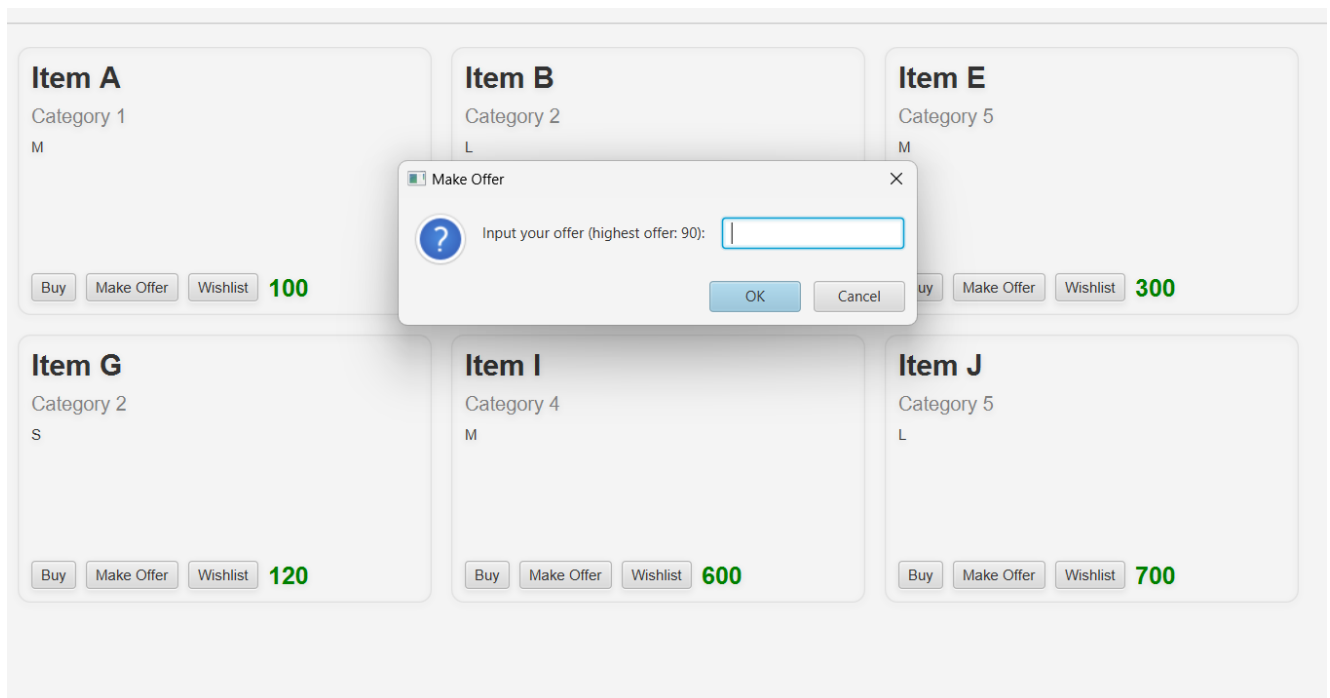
Item A
Category 1
M
Buy Make Offer Wishlist 100

Item B
Category 2
L

Item E
Category 5
M
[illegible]uy Make Offer Wishlist 300

Make Offer
?
Input your offer (highest offer: 90):
OK Cancel

Item G
Category 2
S
Buy Make Offer Wishlist 120

Item I
Category 4
M
Buy Make Offer Wishlist 600

Item J
Category 5
L
Buy Make Offer Wishlist 700